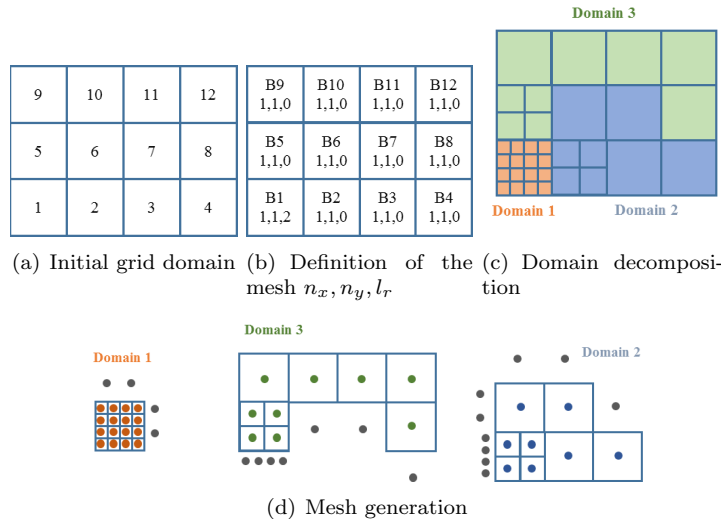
| 9 | 10 | 11 | 12 |
|---|---|---|---|
| 5 | 6 | 7 | 8 |
| 1 | 2 | 3 | 4 |

(a) Initial grid domain

| B9 1,1,0 | B10 1,1,0 | B11 1,1,0 | B12 1,1,0 |
|---|---|---|---|
| B5 1,1,0 | B6 1,1,0 | B7 1,1,0 | B8 1,1,0 |
| B1 1,1,2 | B2 1,1,0 | B3 1,1,0 | B4 1,1,0 |

(b) Definition of the mesh $n_x, n_y, l_r$

Domain 3

Domain 1

Domain 2

(c) Domain decomposition

Domain 1

Domain 3

Domain 2

(d) Mesh generation